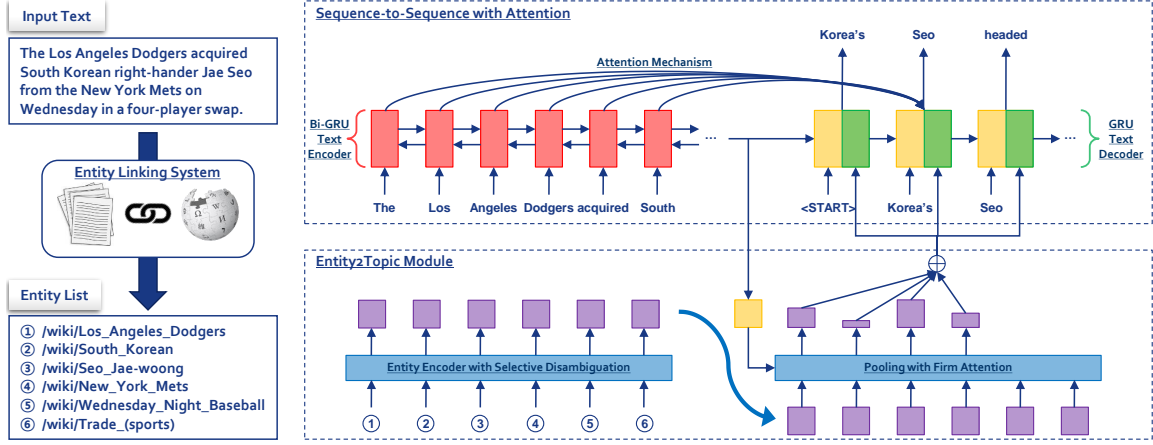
Input Text

The Los Angeles Dodgers acquired South Korean right-hander Jae Seo from the New York Mets on Wednesday in a four-player swap.

Entity Linking System

Entity List

① /wiki/Los_Angeles_Dodgers
② /wiki/South_Korean
③ /wiki/Seo_Jae-woong
④ /wiki/New_York_Mets
⑤ /wiki/Wednesday_Night_Baseball
⑥ /wiki/Trade_(sports)

Sequence-to-Sequence with Attention

Attention Mechanism

Korea's Seo headed

Bi-GRU Text Encoder

GRU Text Decoder

The Los Angeles Dodgers acquired South ...

... <START> Korea's Seo

Entity2Topic Module

$\oplus$

Entity Encoder with Selective Disambiguation

Pooling with Firm Attention

① ② ③ ④ ⑤ ⑥